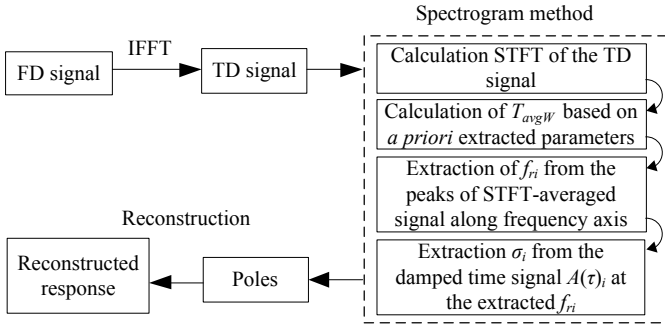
Spectrogram method

FD signal

IFFT

TD signal

Calculation STFT of the TD signal

Calculation of $T_{avgW}$ based on *a priori* extracted parameters

Extraction of $f_{ri}$ from the peaks of STFT-averaged signal along frequency axis

Extraction $\sigma_i$ from the damped time signal $A(\tau)_i$ at the extracted $f_{ri}$

Reconstruction

Reconstructed response

Poles